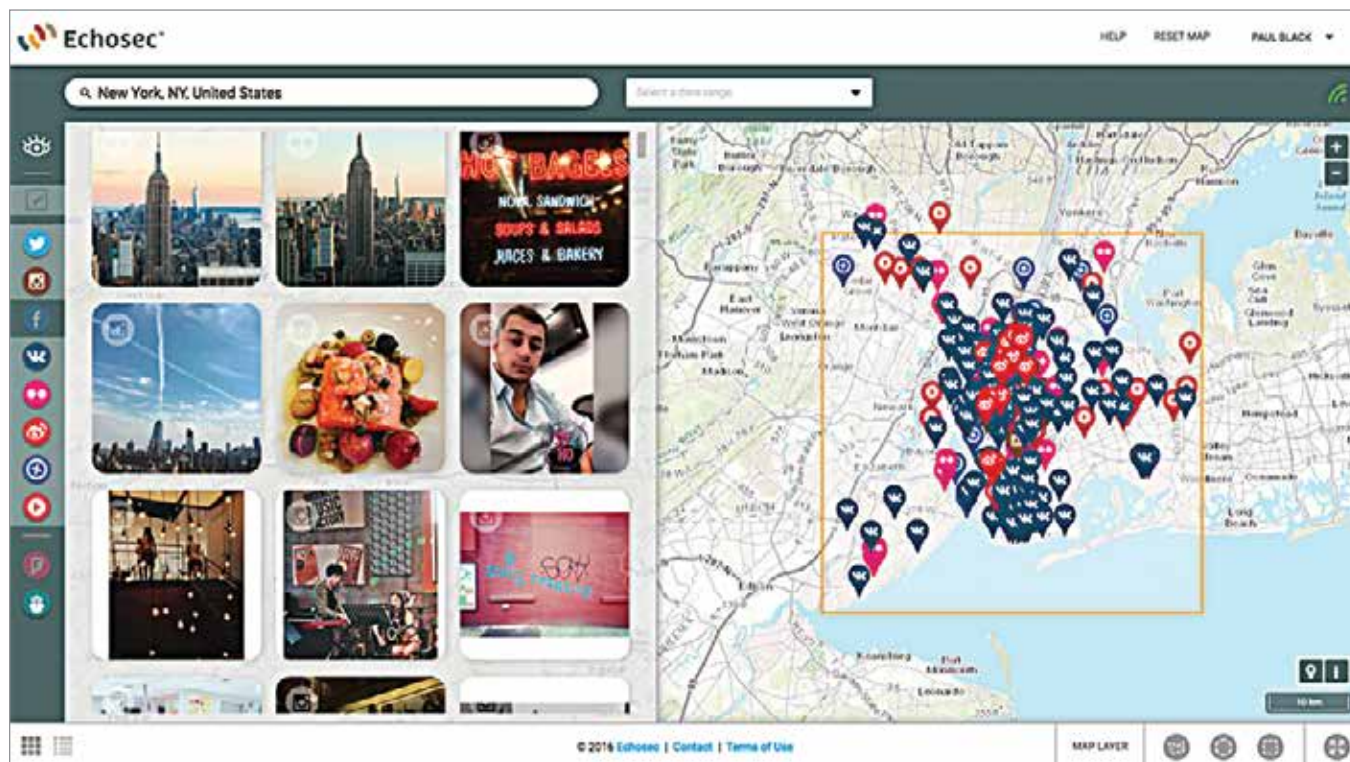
Echosec

HELP RESET MAP PAUL BLACK

New York, NY, United States

Select a date range

HOT BAGELS
NOVA SANDWICH
SOUPS & SALADS
JUICES & BAKERY

Yonkers
East Hanover
West Orange
Livingston
Morristown
Florham Park
Madison
Montclair
Newark
Port Washington
Glen Cove
Sea Cliff
Glenwood Landing
Hempstead
Oceanside
Long Beach
Bayville
Rye
Harrison
Keansburg
Port Monmouth
Leonardo

+
−

10 km

© 2016 Echosec | Contact | Terms of Use

MAP LAYER